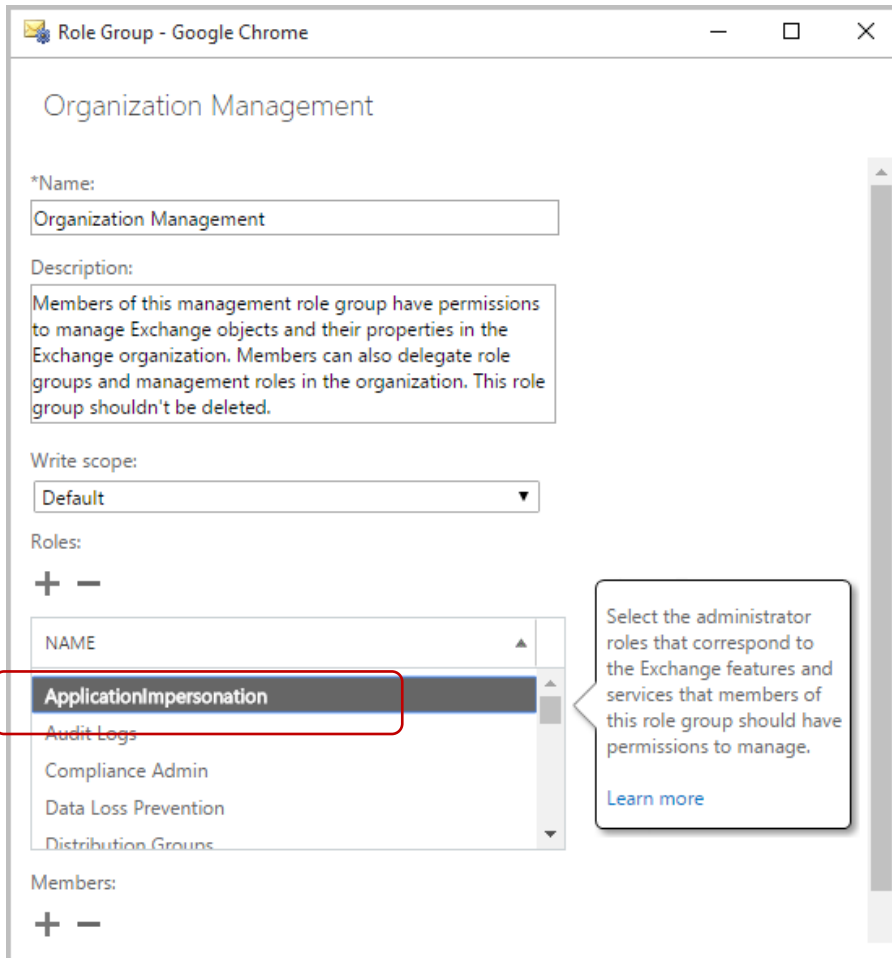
Role Group - Google Chrome

Organization Management

*Name:
Organization Management

Description:
Members of this management role group have permissions to manage Exchange objects and their properties in the Exchange organization. Members can also delegate role groups and management roles in the organization. This role group shouldn't be deleted.

Write scope:
Default

Roles:

| NAME |
|---|
| ApplicationImpersonation |
| Audit Logs |
| Compliance Admin |
| Data Loss Prevention |
| Distribution Groups |

Select the administrator roles that correspond to the Exchange features and services that members of this role group should have permissions to manage.

Learn more

Members: